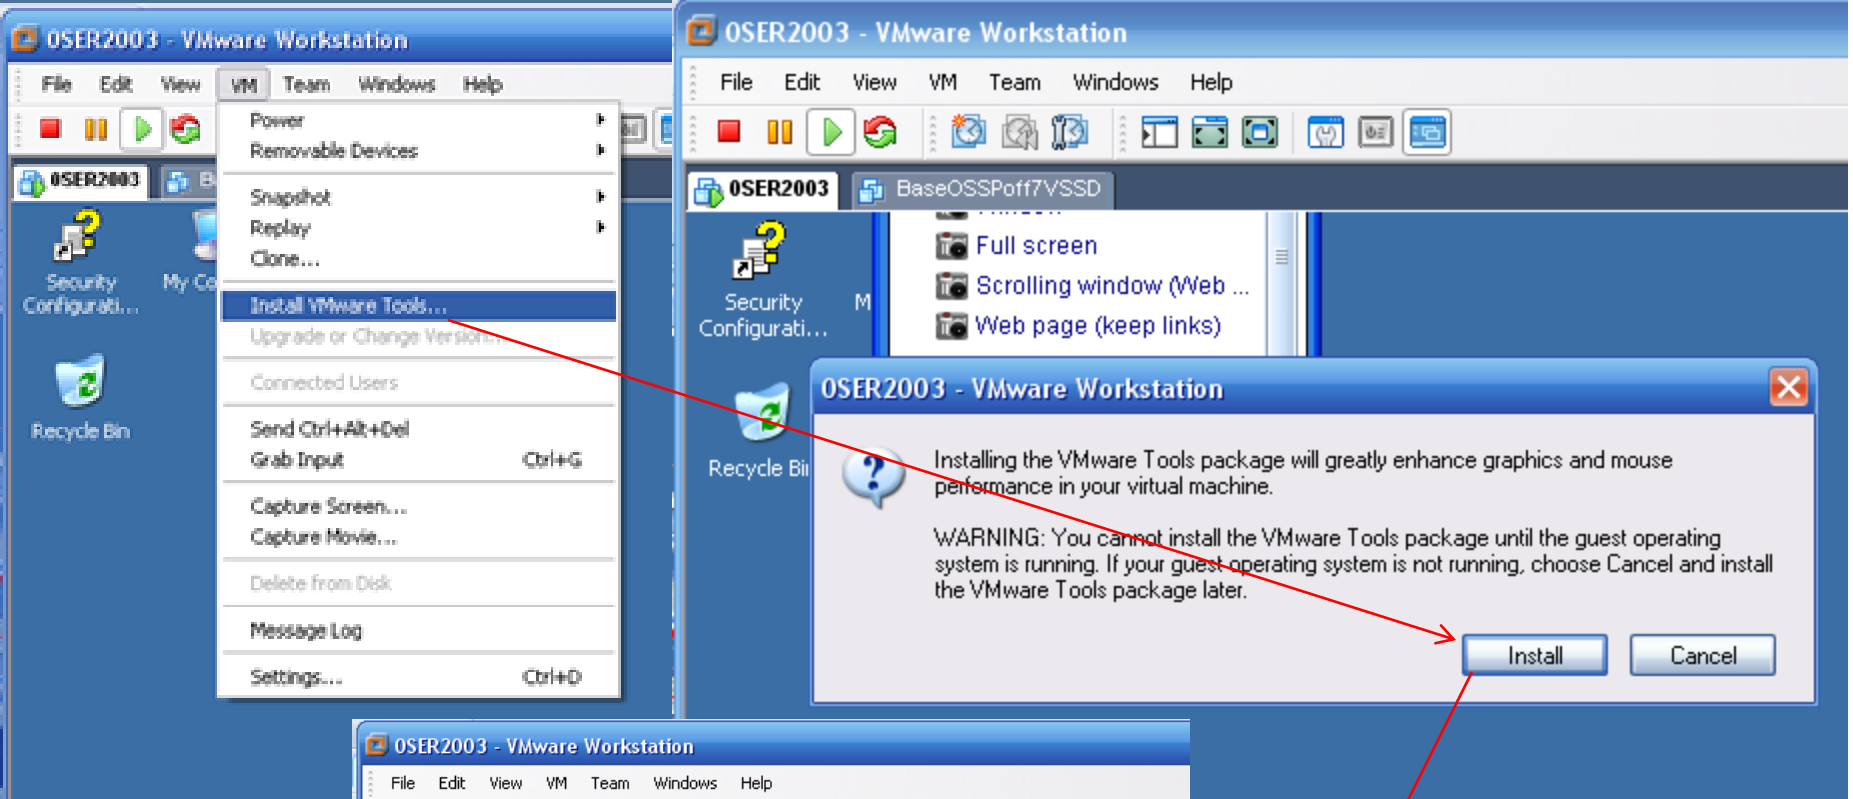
0SER2003 - VMware Workstation

File Edit View VM Team Windows Help

0SER2003 B

Security Configurati...

My Co

Recycle Bin

Power
Removable Devices
Snapshot
Replay
Clone...
Install VMware Tools...
Upgrade or Change Version...
Connected Users
Send Ctrl+Alt+Del
Grab Input Ctrl+G
Capture Screen...
Capture Movie...
Delete from Disk
Message Log
Settings... Ctrl+D

0SER2003 - VMware Workstation

File Edit View VM Team Windows Help

0SER2003 BaseOSSPoff7VSSD

Security Configurati...

M

Recycle Bi

Full screen
Scrolling window (Web ...
Web page (keep links)

0SER2003 - VMware Workstation

Installing the VMware Tools package will greatly enhance graphics and mouse performance in your virtual machine.

WARNING: You cannot install the VMware Tools package until the guest operating system is running. If your guest operating system is not running, choose Cancel and install the VMware Tools package later.

Install Cancel

0SER2003 - VMware Workstation

File Edit View VM Team Windows Help